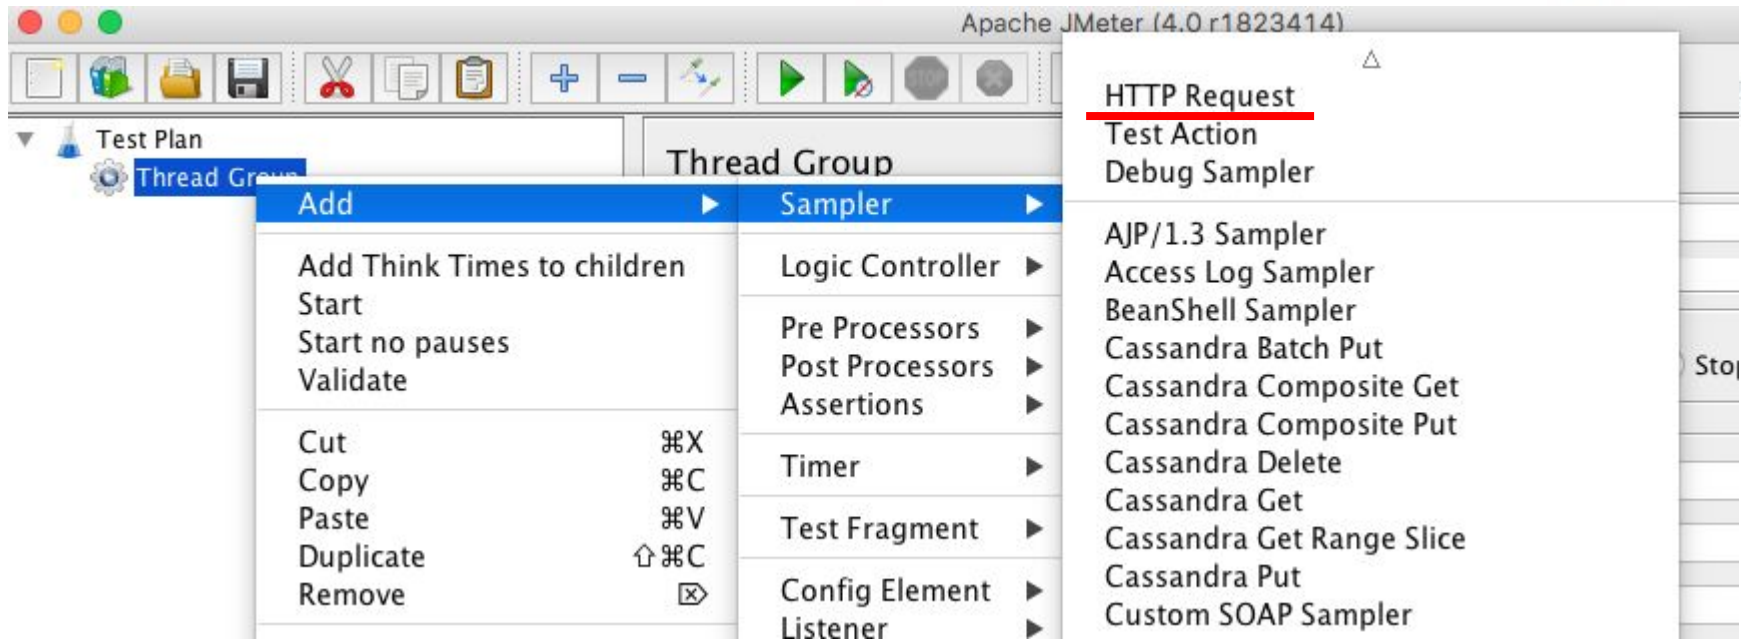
Apache JMeter (4.0 r1823414)

Test Plan
Thread Gr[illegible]

Thread Group

Add
Add Think Times to children
Start
Start no pauses
Validate
Cut ⌘X
Copy ⌘C
Paste ⌘V
Duplicate ⇧⌘C
Remove ⌦

Sampler
Logic Controller
Pre Processors
Post Processors
Assertions
Timer
Test Fragment
Config Element
Listener

HTTP Request
Test Action
Debug Sampler
AJP/1.3 Sampler
Access Log Sampler
BeanShell Sampler
Cassandra Batch Put
Cassandra Composite Get
Cassandra Composite Put
Cassandra Delete
Cassandra Get
Cassandra Get Range Slice
Cassandra Put
Custom SOAP Sampler

Stop